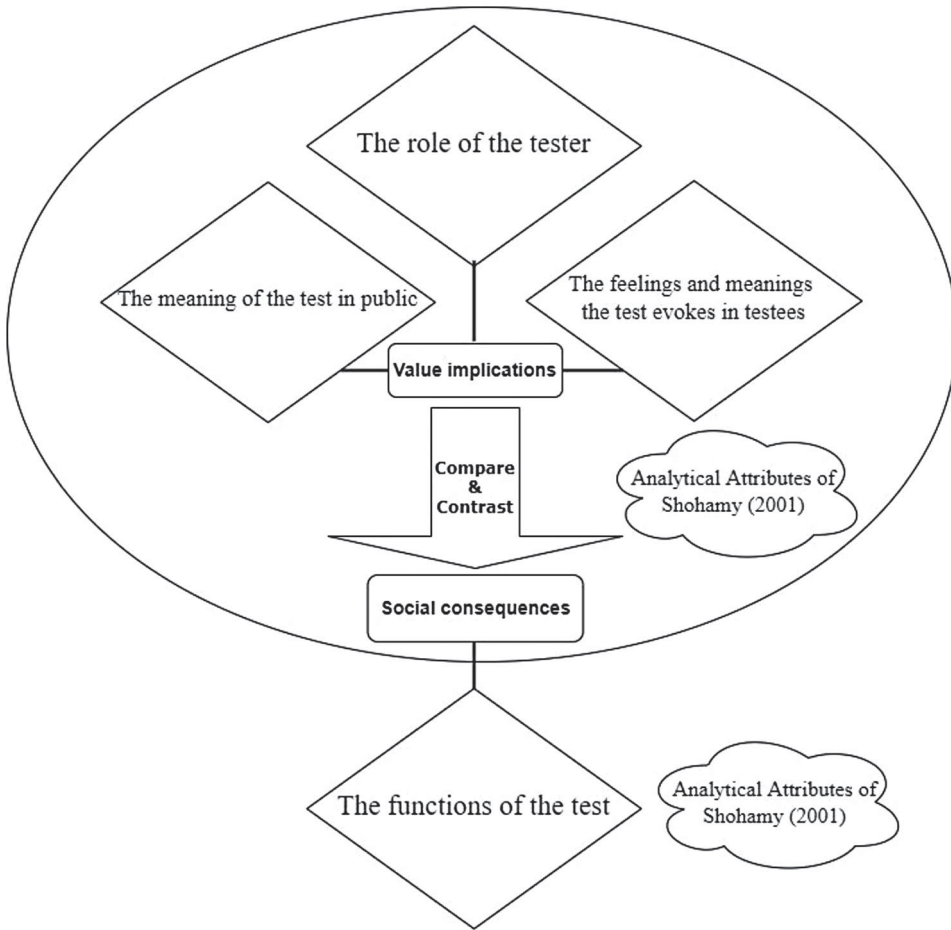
The role of the tester

The meaning of the test in public

The feelings and meanings the test evokes in testees

Value implications

Compare & Contrast

Analytical Attributes of Shohamy (2001)

Social consequences

The functions of the test

Analytical Attributes of Shohamy (2001)